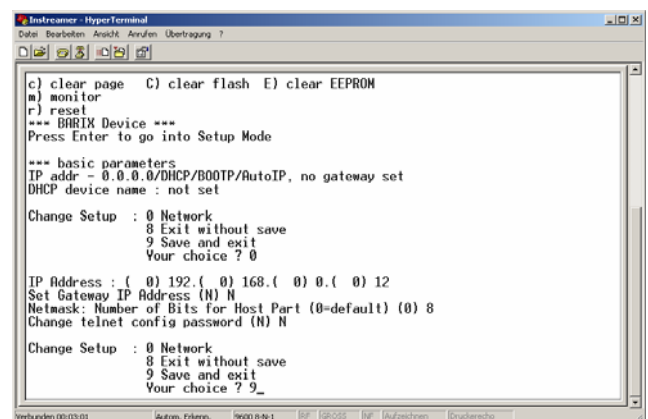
Instreamer - HyperTerminal
Datei Bearbeiten Ansicht Anrufen Übertragung ?

c) clear page C) clear flash E) clear EEPROM
m) monitor
r) reset
*** BARIX Device ***
Press Enter to go into Setup Mode

*** basic parameters
IP addr - 0.0.0.0/DHCP/BOOTP/AutoIP, no gateway set
DHCP device name : not set

Change Setup : 0 Network
8 Exit without save
9 Save and exit
Your choice ? 0

IP Address : ( 0) 192.( 0) 168.( 0) 0.( 0) 12
Set Gateway IP Address (N) N
Netmask: Number of Bits for Host Part (0=default) (0) 8
Change telnet config password (N) N

Change Setup : 0 Network
8 Exit without save
9 Save and exit
Your choice ? 9_

Verbunden 00:03:01 Autom. Erkenn. 9600 8-N-1 RF GROSS NF Aufzeichnen Druckerecho